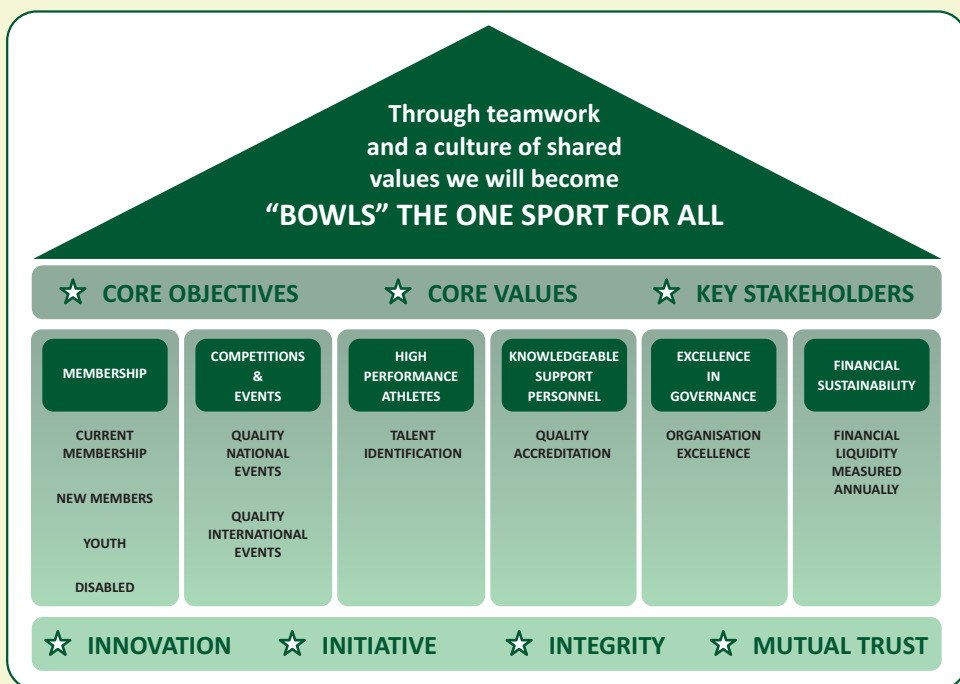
Through teamwork and a culture of shared values we will become
“BOWLS” THE ONE SPORT FOR ALL

☆ CORE OBJECTIVES ☆ CORE VALUES ☆ KEY STAKEHOLDERS

| MEMBERSHIP | COMPETITIONS & EVENTS | HIGH PERFORMANCE ATHLETES | KNOWLEDGEABLE SUPPORT PERSONNEL | EXCELLENCE IN GOVERNANCE | FINANCIAL SUSTAINABILITY |
|---|---|---|---|---|---|
| CURRENT MEMBERSHIP<br>NEW MEMBERS<br>YOUTH<br>DISABLED | QUALITY NATIONAL EVENTS<br>QUALITY INTERNATIONAL EVENTS | TALENT IDENTIFICATION | QUALITY ACCREDITATION | ORGANISATION EXCELLENCE | FINANCIAL LIQUIDITY MEASURED ANNUALLY |

☆ INNOVATION ☆ INITIATIVE ☆ INTEGRITY ☆ MUTUAL TRUST